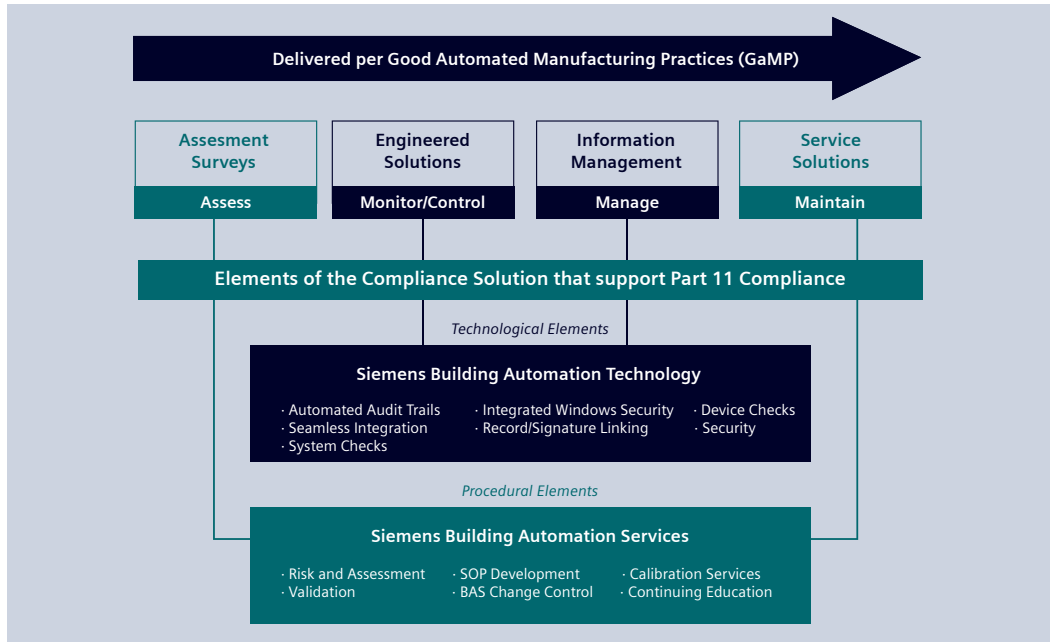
Delivered per Good Automated Manufacturing Practices (GaMP)

Assesment Surveys

Assess

Engineered Solutions

Monitor/Control

Information Management

Manage

Service Solutions

Maintain

Elements of the Compliance Solution that support Part 11 Compliance

Technological Elements

Siemens Building Automation Technology

· Automated Audit Trails
· Seamless Integration
· System Checks
· Integrated Windows Security
· Record/Signature Linking
· Device Checks
· Security

Procedural Elements

Siemens Building Automation Services

· Risk and Assessment
· Validation
· SOP Development
· BAS Change Control
· Calibration Services
· Continuing Education